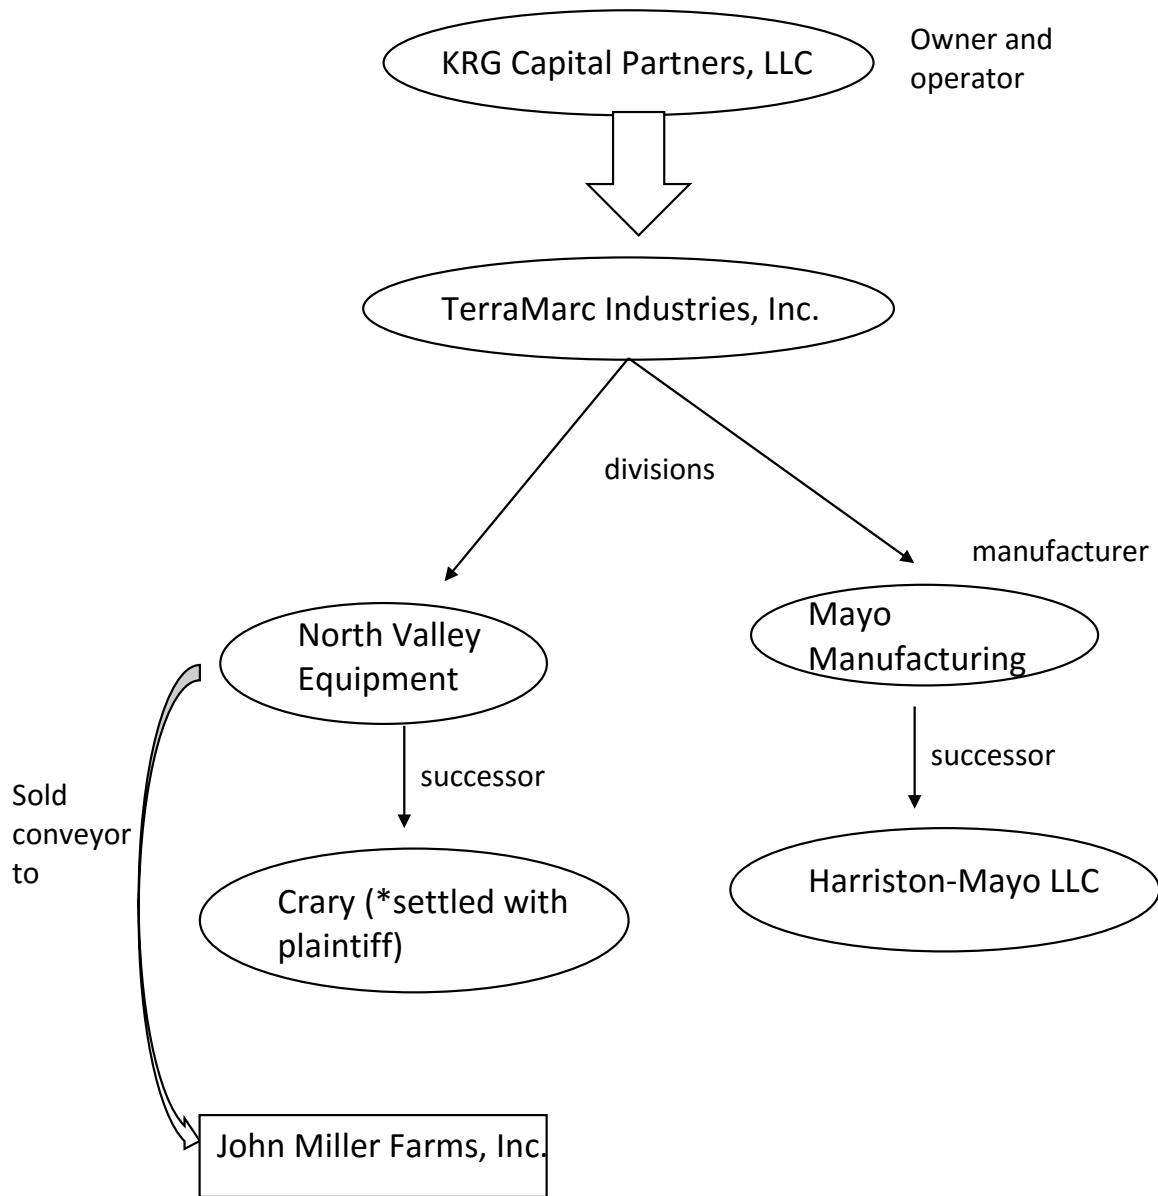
KRG Capital Partners, LLC

Owner and operator

TerraMarc Industries, Inc.

divisions

manufacturer

North Valley Equipment

Mayo Manufacturing

Sold conveyor to

successor

successor

Crary (*settled with plaintiff)

Harriston-Mayo LLC

John Miller Farms, Inc.